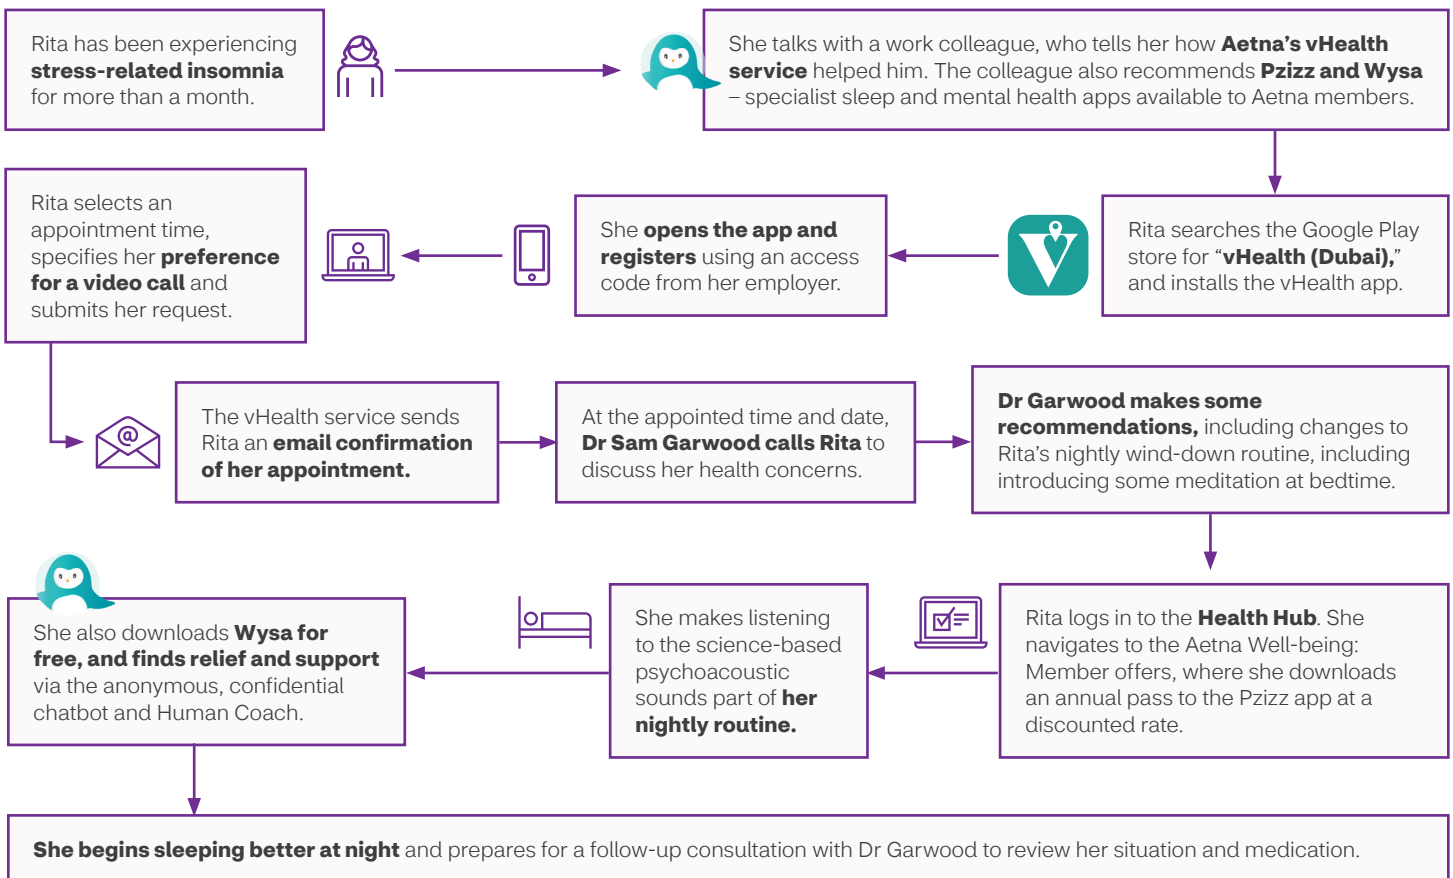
Rita has been experiencing **stress-related insomnia** for more than a month.

She talks with a work colleague, who tells her how **Aetna's vHealth service** helped him. The colleague also recommends **Pzizz and Wysa** – specialist sleep and mental health apps available to Aetna members.

Rita searches the Google Play store for "**vHealth (Dubai),**" and installs the vHealth app.

She **opens the app and registers** using an access code from her employer.

Rita selects an appointment time, specifies her **preference for a video call** and submits her request.

The vHealth service sends Rita an **email confirmation of her appointment.**

At the appointed time and date, **Dr Sam Garwood calls Rita** to discuss her health concerns.

**Dr Garwood makes some recommendations,** including changes to Rita's nightly wind-down routine, including introducing some meditation at bedtime.

Rita logs in to the **Health Hub**. She navigates to the Aetna Well-being: Member offers, where she downloads an annual pass to the Pzizz app at a discounted rate.

She makes listening to the science-based psychoacoustic sounds part of **her nightly routine.**

She also downloads **Wysa for free, and finds relief and support** via the anonymous, confidential chatbot and Human Coach.

**She begins sleeping better at night** and prepares for a follow-up consultation with Dr Garwood to review her situation and medication.